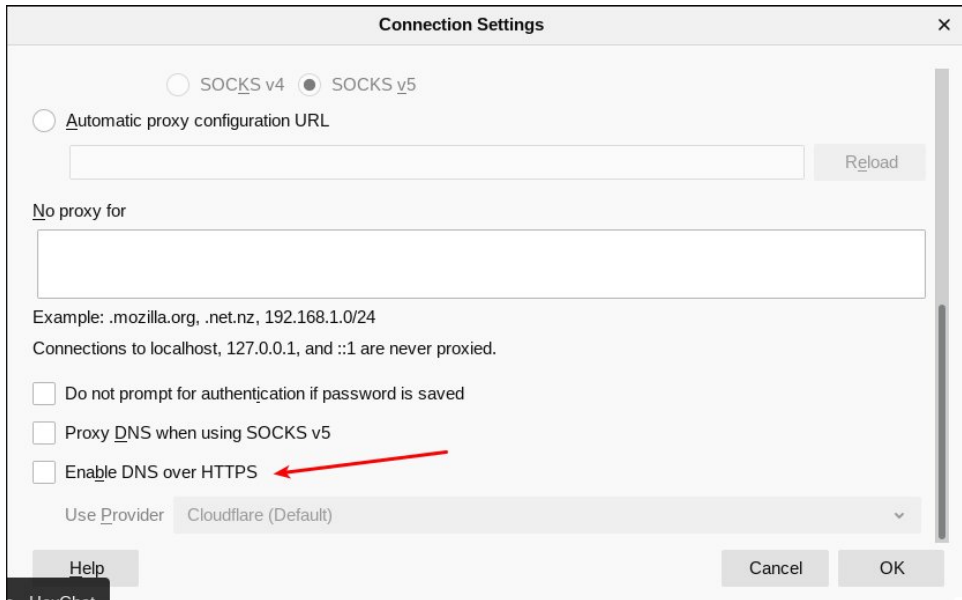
Connection Settings

×

SOCKS v4 SOCKS v5

Automatic proxy configuration URL

Reload

No proxy for

Example: .mozilla.org, .net.nz, 192.168.1.0/24

Connections to localhost, 127.0.0.1, and ::1 are never proxied.

Do not prompt for authentication if password is saved

Proxy DNS when using SOCKS v5

Enable DNS over HTTPS

Use Provider Cloudflare (Default)

Help

Cancel

OK

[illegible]